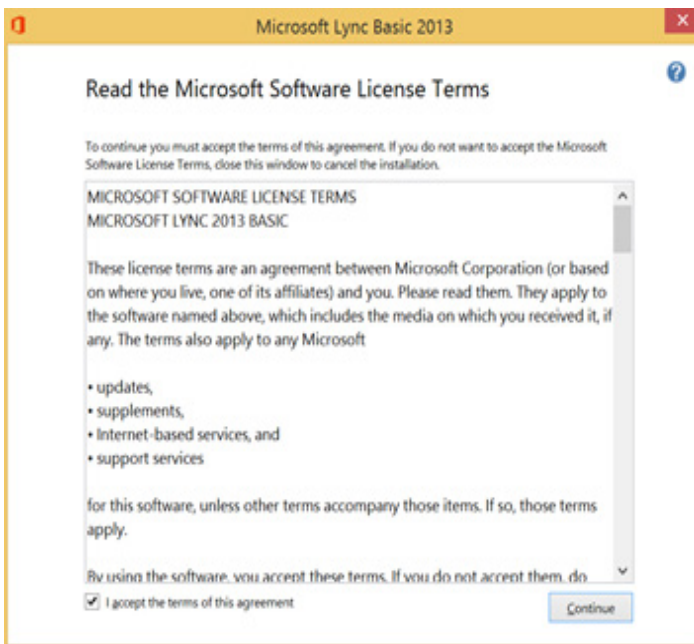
Microsoft Lync Basic 2013

Read the Microsoft Software License Terms

To continue you must accept the terms of this agreement. If you do not want to accept the Microsoft Software License Terms, close this window to cancel the installation.

MICROSOFT SOFTWARE LICENSE TERMS
MICROSOFT LYNC 2013 BASIC

These license terms are an agreement between Microsoft Corporation (or based on where you live, one of its affiliates) and you. Please read them. They apply to the software named above, which includes the media on which you received it, if any. The terms also apply to any Microsoft

• updates,
• supplements,
• Internet-based services, and
• support services

for this software, unless other terms accompany those items. If so, those terms apply.

By using the software, you accept these terms. If you do not accept them, do

I accept the terms of this agreement

Continue